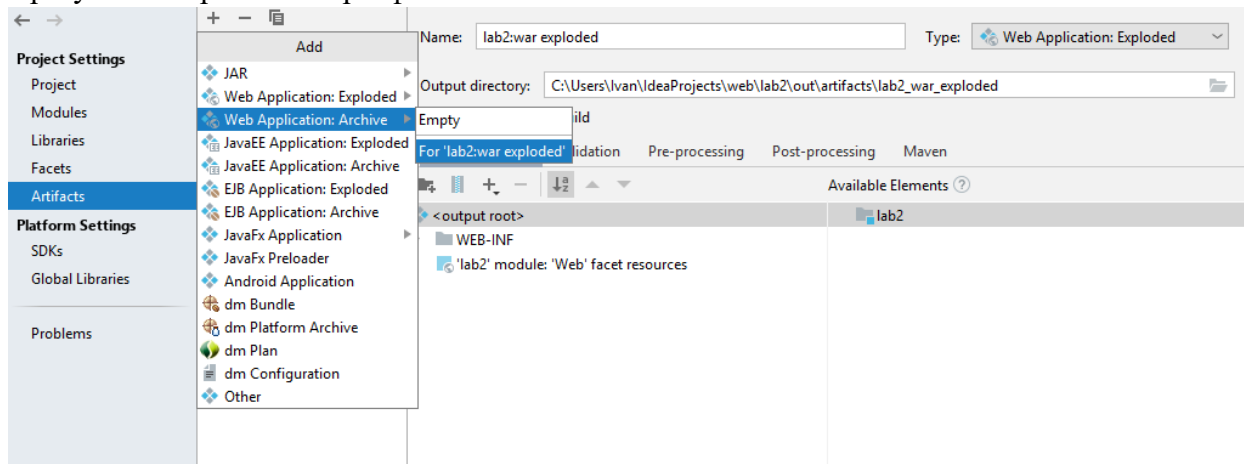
Project Settings
Project
Modules
Libraries
Facets
Artifacts
Platform Settings
SDKs
Global Libraries

Problems

Add
JAR
Web Application: Exploded
Web Application: Archive
JavaEE Application: Exploded
JavaEE Application: Archive
EJB Application: Exploded
EJB Application: Archive
JavaFx Application
JavaFx Preloader
Android Application
dm Bundle
dm Platform Archive
dm Plan
dm Configuration
Other

Empty
For 'lab2:war exploded'

Name: lab2:war exploded
Type: Web Application: Exploded
Output directory: C:\Users\Ivan\IdeaProjects\web\lab2\out\artifacts\lab2_war_exploded
ild
lidation Pre-processing Post-processing Maven

<output root>
WEB-INF
'lab2' module: 'Web' facet resources

Available Elements
lab2